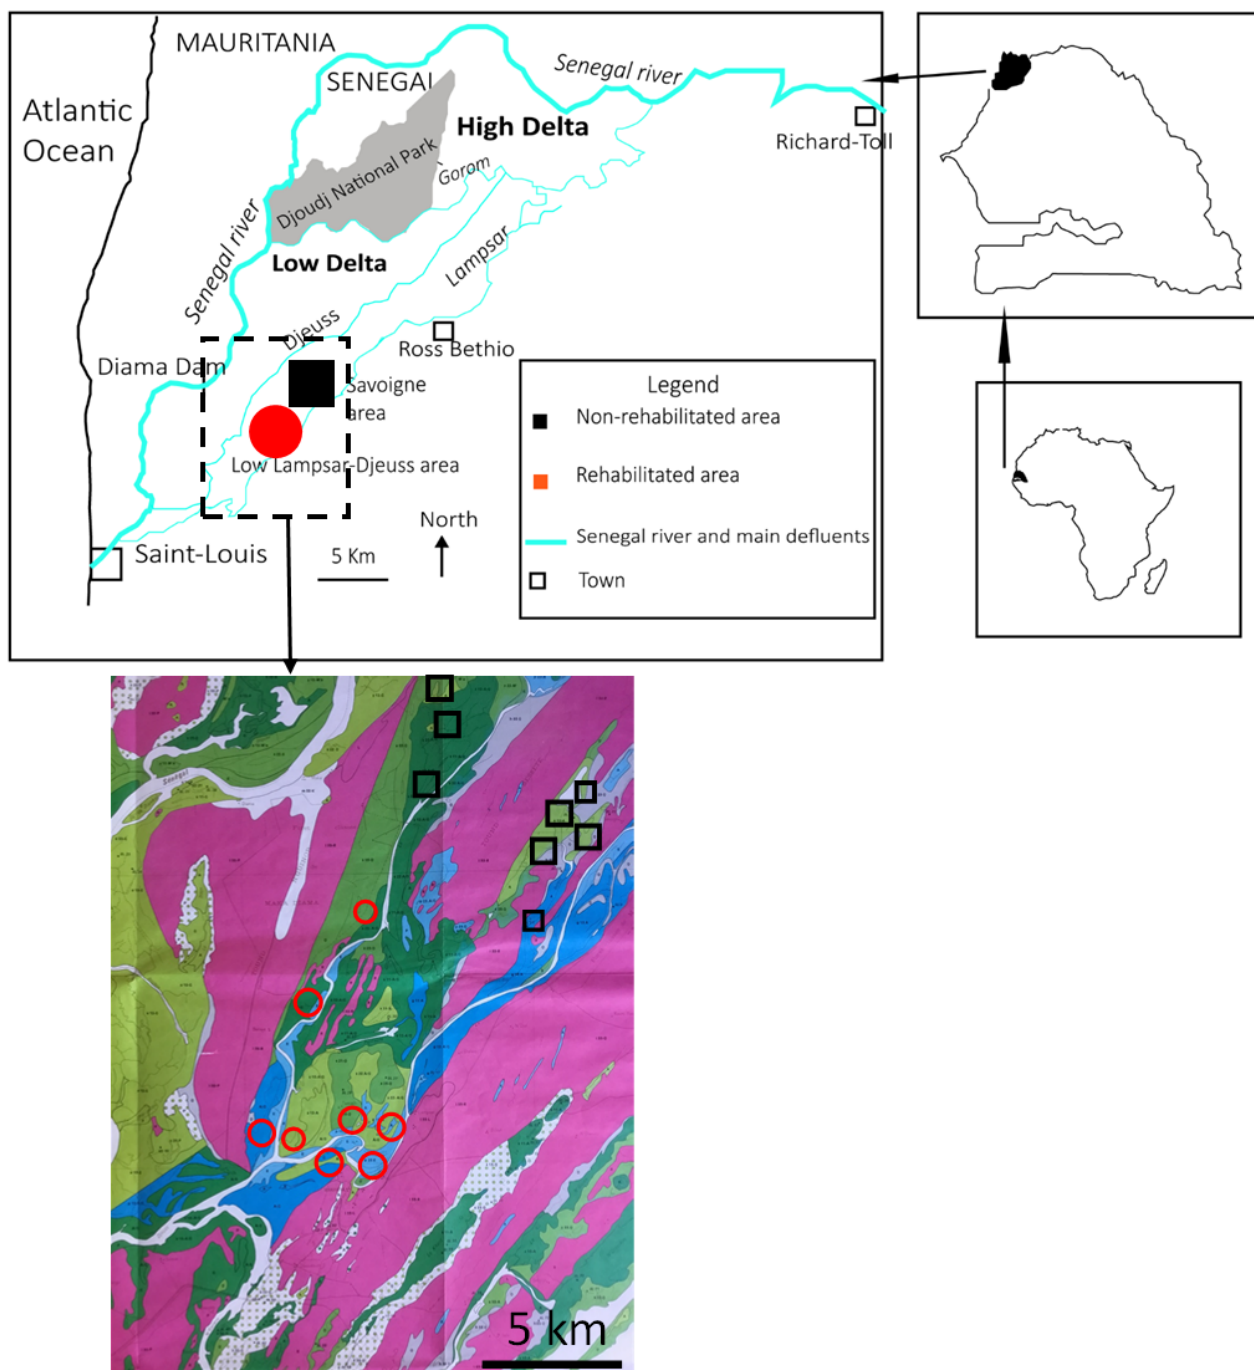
MAURITANIA

SENEGAL

Atlantic Ocean

Senegal river

High Delta

Djoudj National Park

Gorom

Richard-Toll

Senegal river

Low Delta

Lampsar

Djeuss

Diama Dam

Ross Bethio

Savoigne area

Low Lampsar-Djeuss area

Saint-Louis

5 Km

North

Legend
Non-rehabilitated area
Rehabilitated area
Senegal river and main defluents
Town

5 km